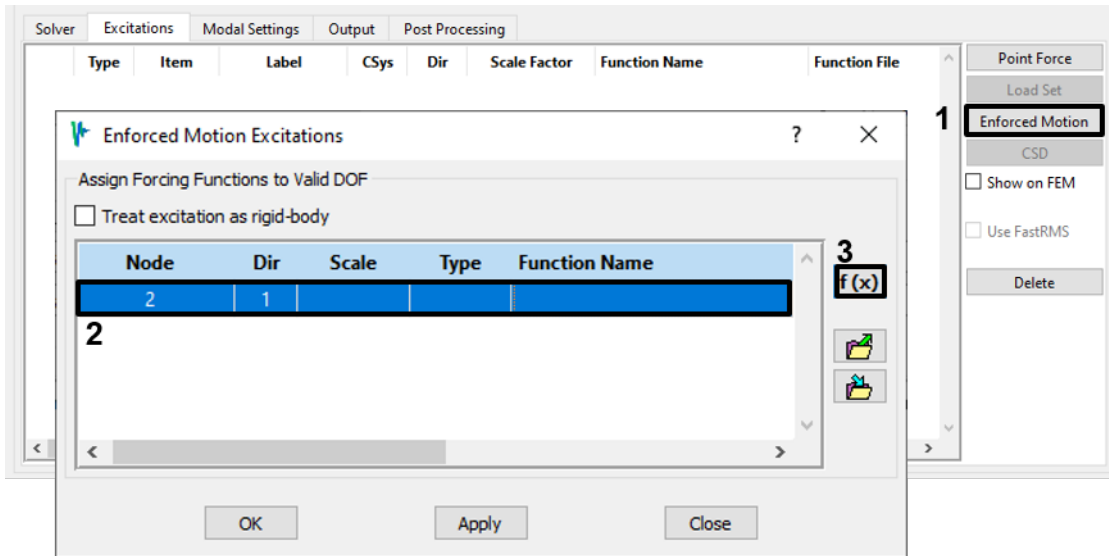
Solver | Excitations | Modal Settings | Output | Post Processing

| Type | Item | Label | CSys | Dir | Scale Factor | Function Name | Function File |
|---|---|---|---|---|---|---|---|

Point Force
Load Set
1
Enforced Motion
CSD
Show on FEM
Use FastRMS
Delete

Enforced Motion Excitations
?
Assign Forcing Functions to Valid DOF
Treat excitation as rigid-body

| Node | Dir | Scale | Type | Function Name |
|---|---|---|---|---|
| 2 | 1 | | | |

2
3
f (x)

OK
Apply
Close